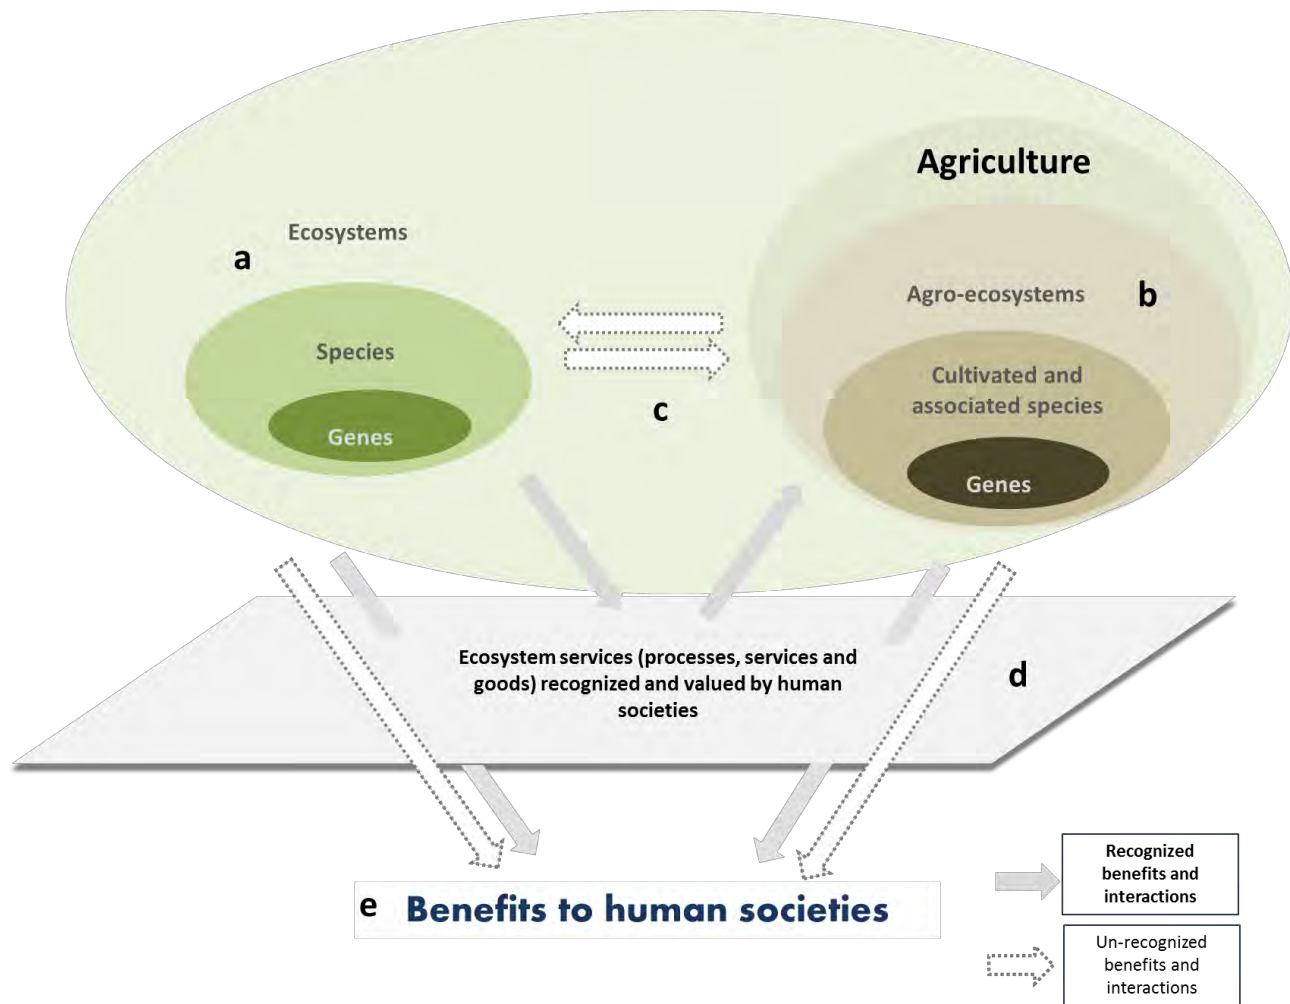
Agriculture

Ecosystems

a

Species

Genes

Agro-ecosystems

b

Cultivated and associated species

Genes

c

Ecosystem services (processes, services and goods) recognized and valued by human societies

d

e Benefits to human societies

Recognized benefits and interactions

Un-recognized benefits and interactions